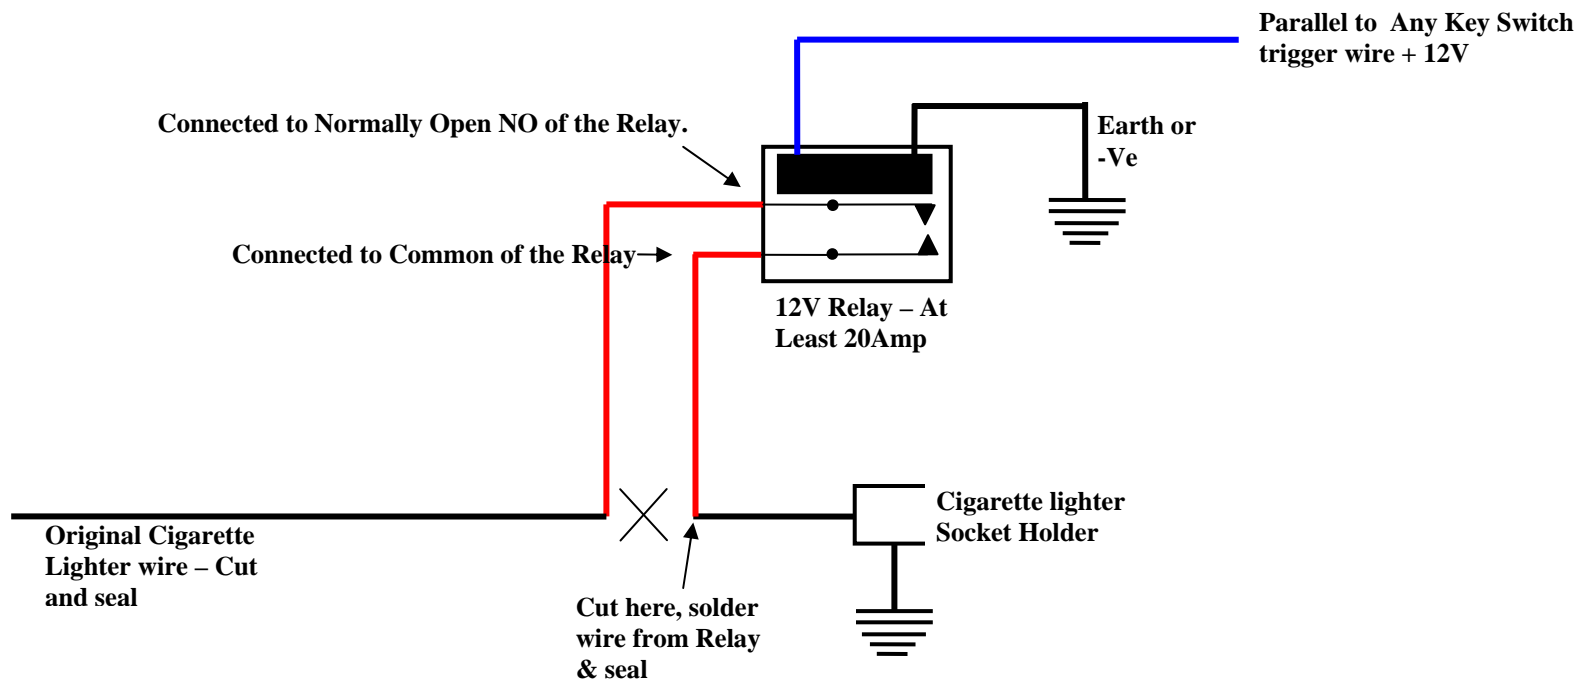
Parallel to Any Key Switch trigger wire + 12V

Connected to Normally Open NO of the Relay.

Earth or -Ve

Connected to Common of the Relay

12V Relay – At Least 20Amp

Original Cigarette Lighter wire – Cut and seal

Cigarette lighter Socket Holder

Cut here, solder wire from Relay & seal